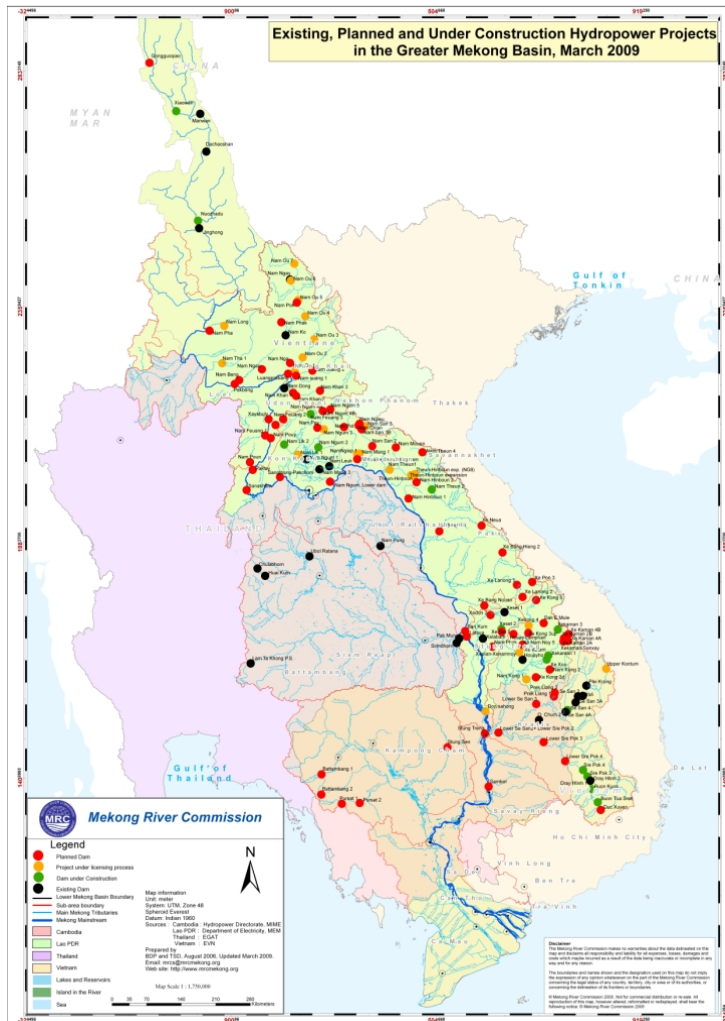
Existing, Planned and Under Construction Hydropower Projects in the Greater Mekong Basin, March 2009

CHINA

MYANMAR

Gulf of Tonkin

CHINA

Vientiane

THAILAND

Gulf of Thailand

Mekong River Commission

MRC

Legend

Planned Dam
Project under licensing process
Dam under Construction
Existing Dam
Lower Mekong Basin Boundary
Sub-area boundary
Main Mekong Tributaries
Mekong Mainstream
Cambodia
Lao PDR
Thailand
Vietnam
Lakes and Reservoirs
Island in the River
Sea

Map information
Unit: meter
System: UTM, Zone 48
Spheroid Everest
Datum: Indian 1960
Sources : Cambodia : Hydropower Directorate, MIME
Lao PDR : Department of Electricity, MEM
Thailand : EGAT
Vietnam : EVN
Prepared by
BDP and TSD, August 2006. Updated March 2009.
Email: mrcs@mrcmekong.org
Web site: http://www.mrcmekong.org

Map Scale 1 : 1,750,000

0 35 70 140 210 280 Kilometers

N

Disclaimer
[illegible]